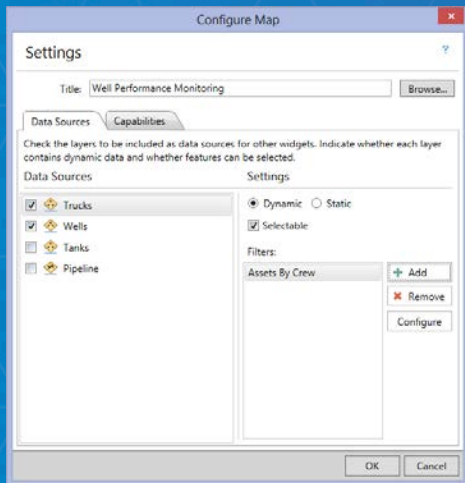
Configure Map

Settings

?

Title: Well Performance Monitoring

Browse...

Data Sources | Capabilities

Check the layers to be included as data sources for other widgets. Indicate whether each layer contains dynamic data and whether features can be selected.

Data Sources

Trucks
Wells
Tanks
Pipeline

Settings

Dynamic  Static

Selectable

Filters:

Assets By Crew

Add
Remove
Configure

OK  Cancel